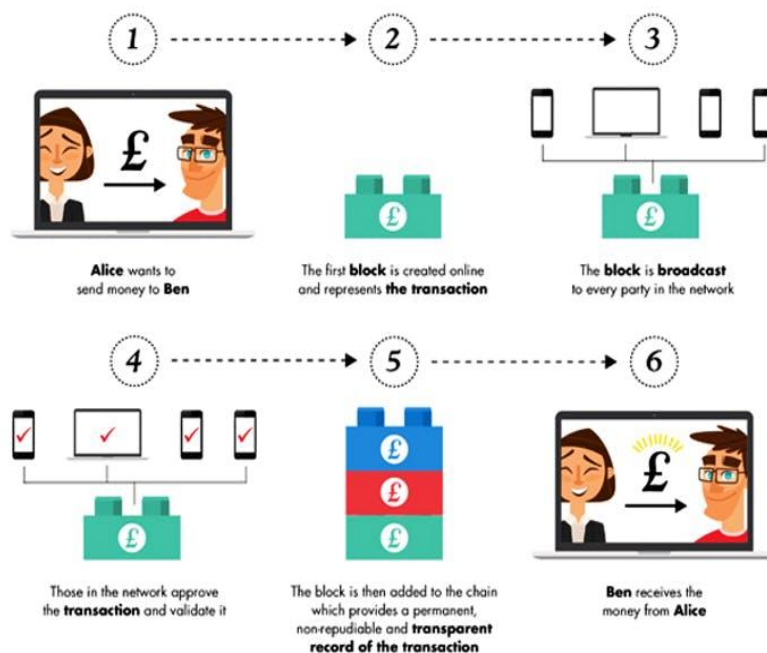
1

2

3

£

£

£

Alice wants to send money to Ben

The first block is created online and represents the transaction

The block is broadcast to every party in the network

4

5

6

£

£

£

£

£

Those in the network approve the transaction and validate it

The block is then added to the chain which provides a permanent, non-repudiable and transparent record of the transaction

Ben receives the money from Alice